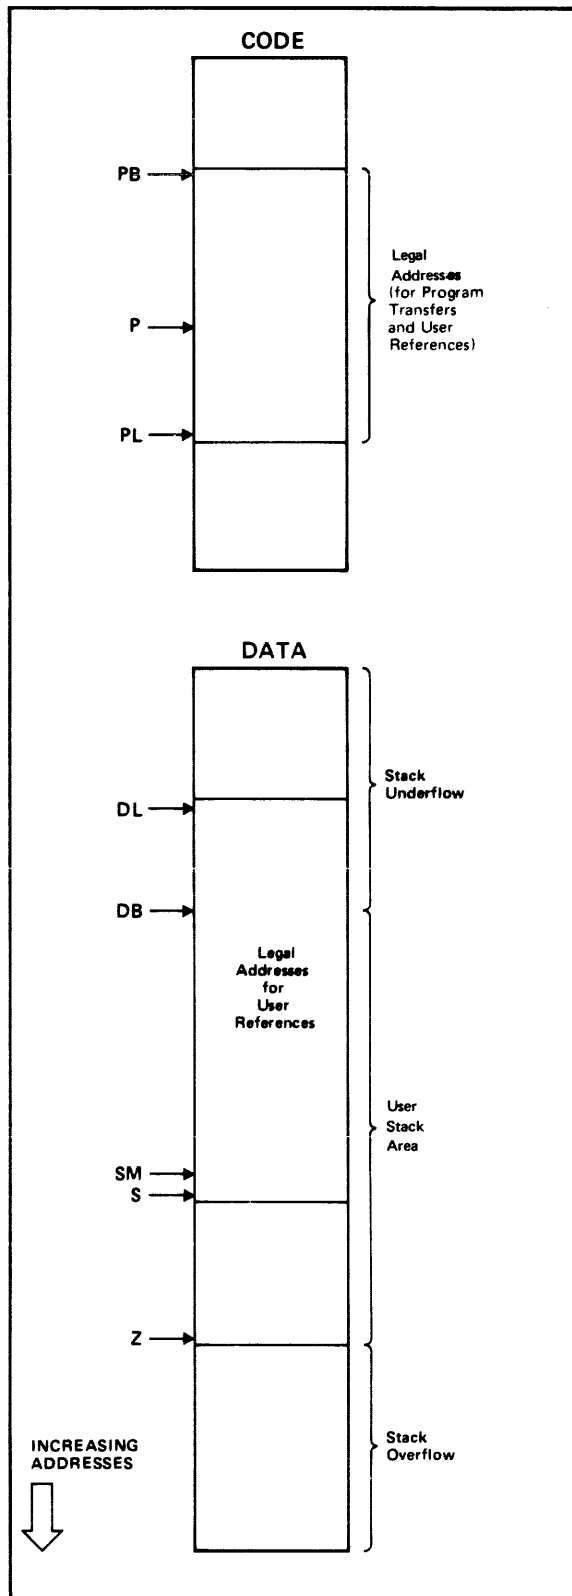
CODE

PB

Legal Addresses (for Program Transfers and User References)

P

PL

DATA

Stack Underflow

DL

DB

Legal Addresses for User References

User Stack Area

SM

S

Z

INCREASING ADDRESSES

Stack Overflow